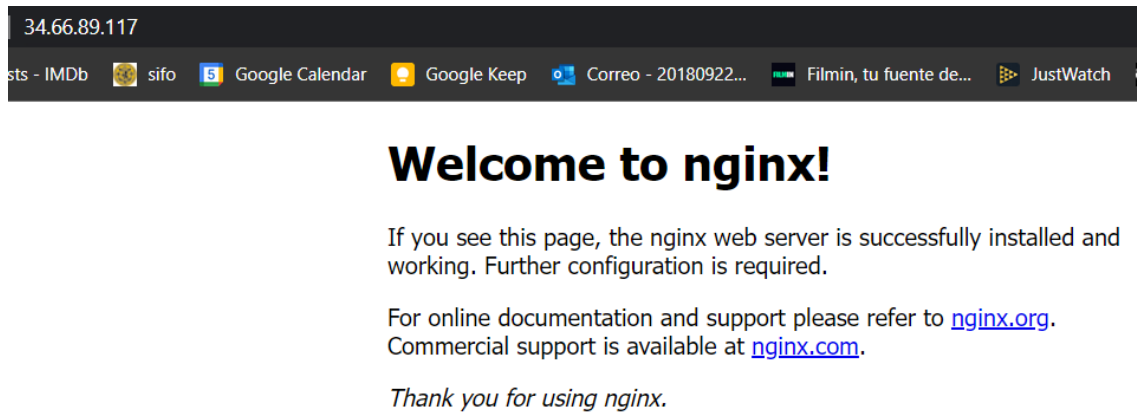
34.66.89.117

sts - IMDb sifo Google Calendar Google Keep Correo - 20180922... Filmin, tu fuente de... JustWatch

# Welcome to nginx!

If you see this page, the nginx web server is successfully installed and working. Further configuration is required.

For online documentation and support please refer to nginx.org. Commercial support is available at nginx.com.

*Thank you for using nginx.*